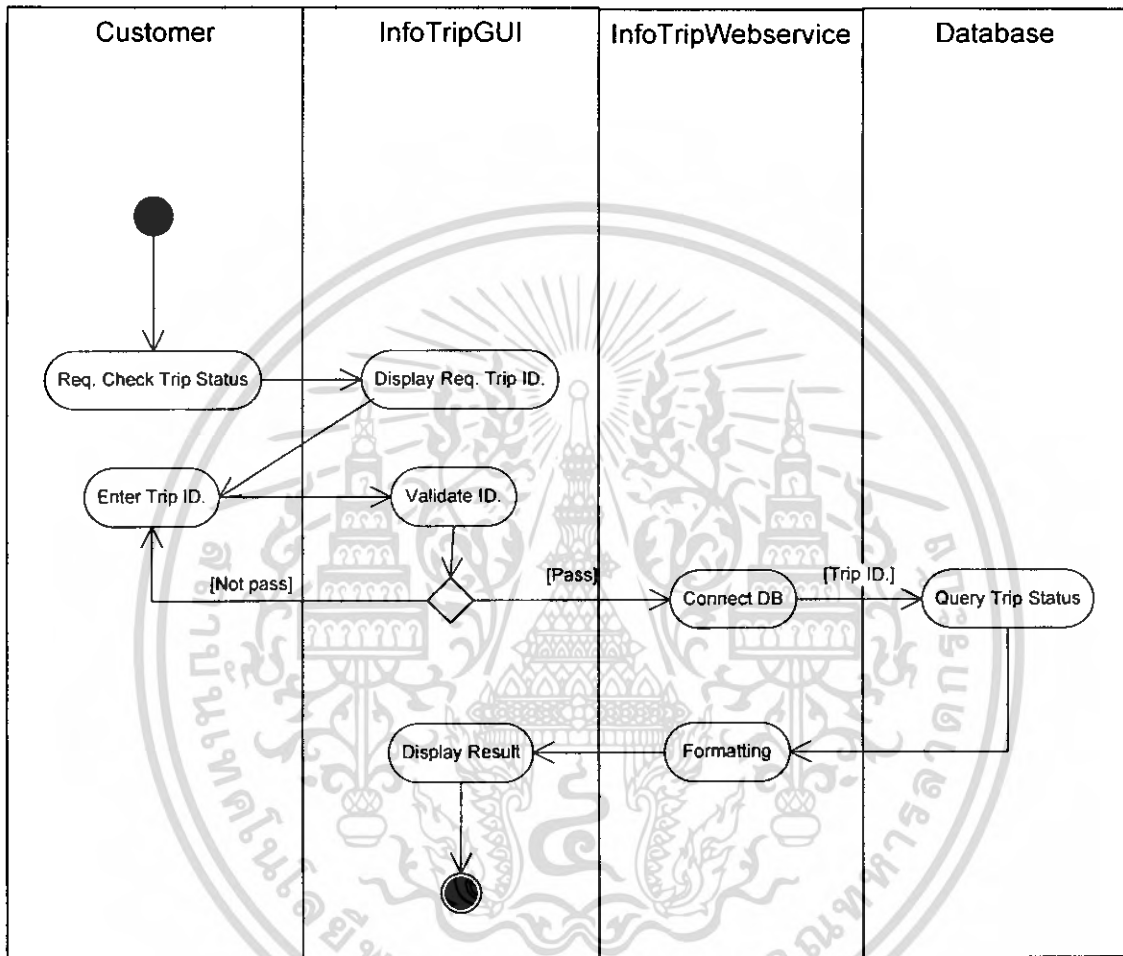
Customer

InfoTripGUI

InfoTripWebservice

Database

Req. Check Trip Status

Display Req. Trip ID.

Enter Trip ID.

Validate ID.

[Not pass]

[Pass]

Connect DB

[Trip ID.]

Query Trip Status

Display Result

Formatting